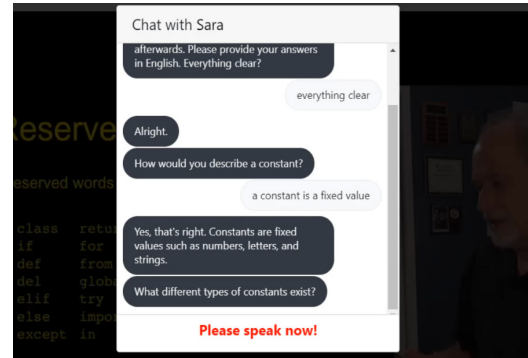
Chat with Sara

afterwards. Please provide your answers in English. Everything clear?

everything clear

Alright.

How would you describe a constant?

a constant is a fixed value

Yes, that's right. Constants are fixed values such as numbers, letters, and strings.

What different types of constants exist?

Please speak now!

Reserve

eserved words

class retu
if for
def from
del glob
elif try
else impo
except in